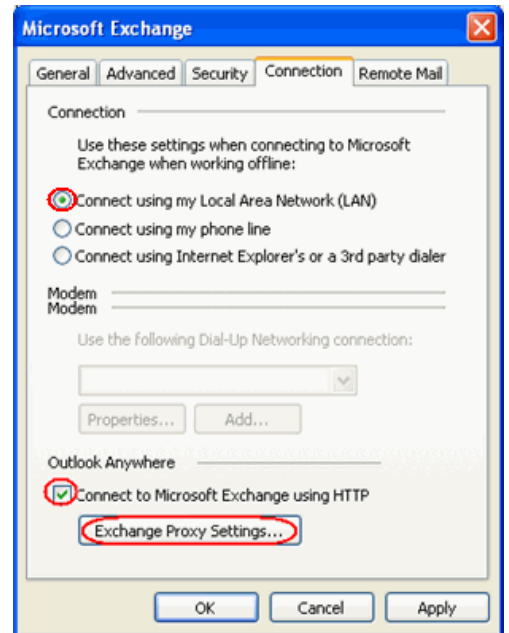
Microsoft Exchange

General | Advanced | Security | Connection | Remote Mail

Connection

Use these settings when connecting to Microsoft Exchange when working offline:

Connect using my Local Area Network (LAN)

Connect using my phone line

Connect using Internet Explorer's or a 3rd party dialer

Modem
Modem

Use the following Dial-Up Networking connection:

Properties... | Add...

Outlook Anywhere

Connect to Microsoft Exchange using HTTP

Exchange Proxy Settings...

OK | Cancel | Apply